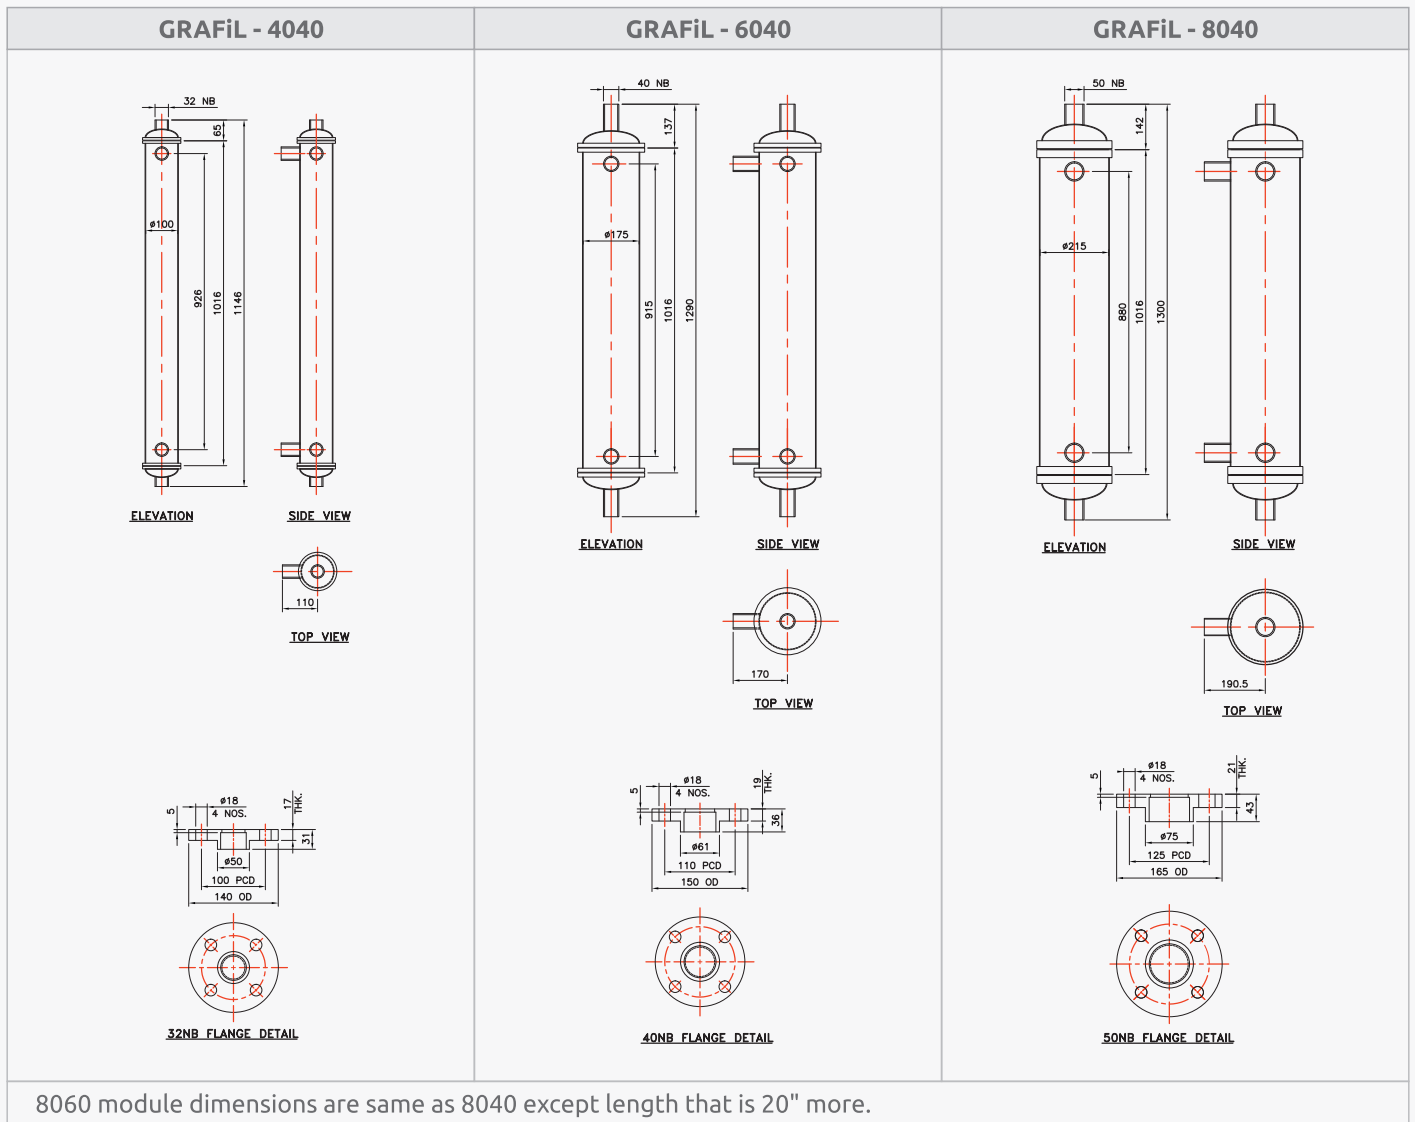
GRAFiL - 4040

32 NB
65
ø100
926
1016
1146
ELEVATION
SIDE VIEW
110
TOP VIEW
5
ø18
4 NOS.
17 THK.
31
ø50
100 PCD
140 OD
32NB FLANGE DETAIL

GRAFiL - 6040

40 NB
137
ø175
915
1016
1290
ELEVATION
SIDE VIEW
170
TOP VIEW
5
ø18
4 NOS.
19 THK.
36
ø61
110 PCD
150 OD
40NB FLANGE DETAIL

GRAFiL - 8040

50 NB
142
ø215
880
1016
1300
ELEVATION
SIDE VIEW
190.5
TOP VIEW
5
ø18
4 NOS.
21 THK.
43
ø75
125 PCD
165 OD
50NB FLANGE DETAIL

8060 module dimensions are same as 8040 except length that is 20" more.